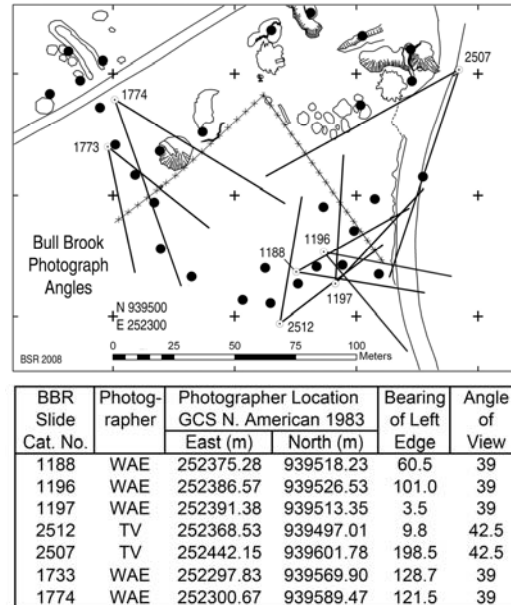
2507
1774
1773
Bull Brook Photograph Angles
1188
1196
1197
2512
N 939500
E 252300
0 25 50 75 100 Meters
BSR 2008

| BBR Slide Cat. No. | Photographer | Photographer Location GCS N. American 1983 East (m) | North (m) | Bearing of Left Edge | Angle of View |
|---|---|---|---|---|---|
| 1188 | WAE | 252375.28 | 939518.23 | 60.5 | 39 |
| 1196 | WAE | 252386.57 | 939526.53 | 101.0 | 39 |
| 1197 | WAE | 252391.38 | 939513.35 | 3.5 | 39 |
| 2512 | TV | 252368.53 | 939497.01 | 9.8 | 42.5 |
| 2507 | TV | 252442.15 | 939601.78 | 198.5 | 42.5 |
| 1733 | WAE | 252297.83 | 939569.90 | 128.7 | 39 |
| 1774 | WAE | 252300.67 | 939589.47 | 121.5 | 39 |